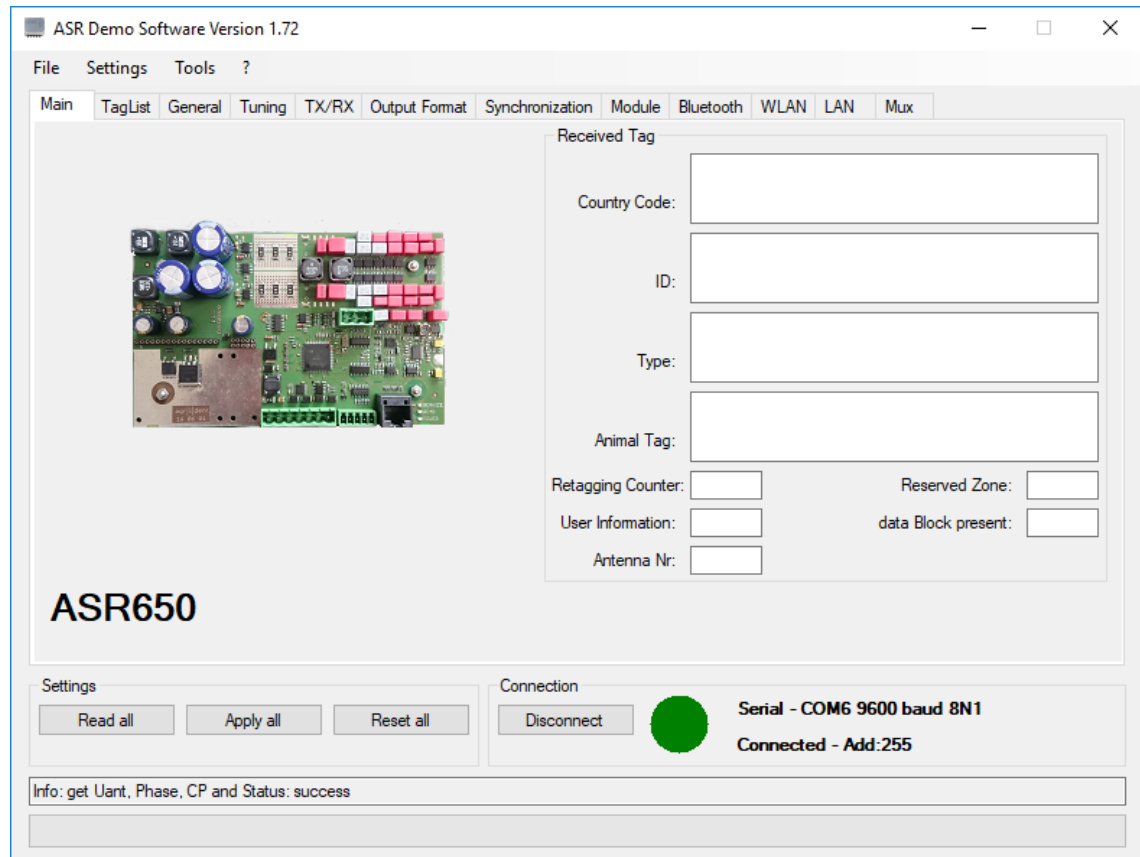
ASR Demo Software Version 1.72

File Settings Tools ?

Main TagList General Tuning TX/RX Output Format Synchronization Module Bluetooth WLAN LAN Mux

Received Tag

Country Code:

ID:

Type:

Animal Tag:

Retagging Counter:

Reserved Zone:

User Information:

data Block present:

Antenna Nr:

ASR650

Settings

Read all Apply all Reset all

Connection

Disconnect

Serial - COM6 9600 baud 8N1

Connected - Add:255

Info: get Uant, Phase, CP and Status: success